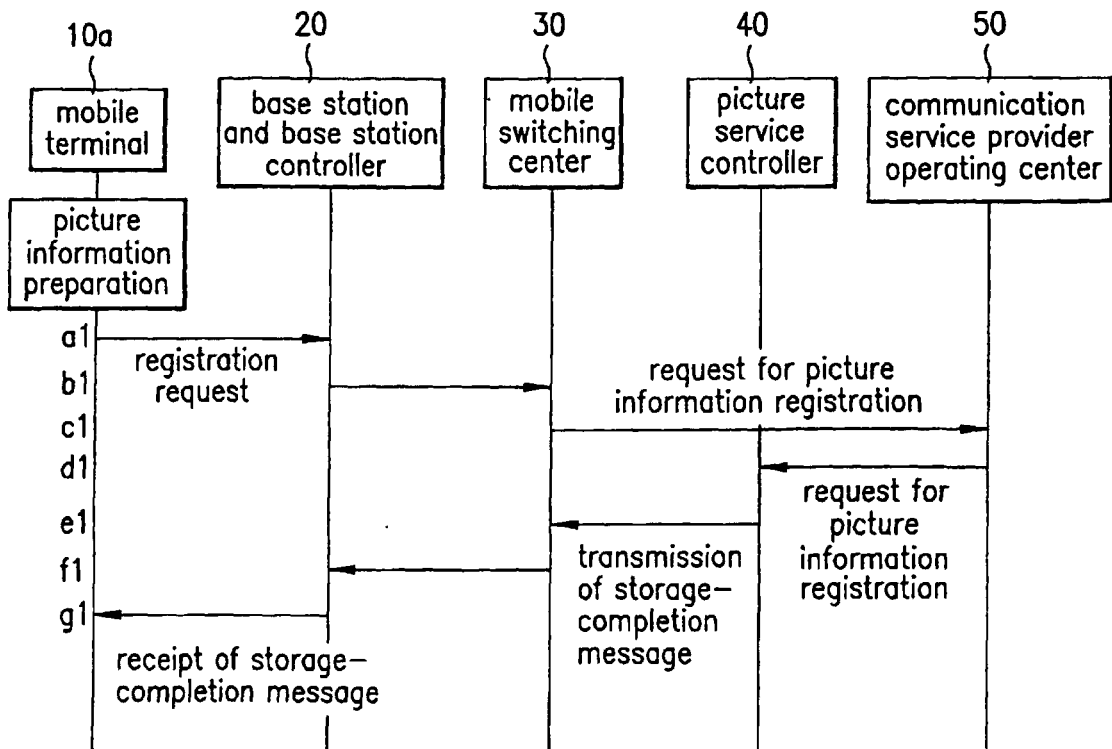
10a

mobile terminal

20

base station and base station controller

30

mobile switching center

40

picture service controller

50

communication service provider operating center

picture information preparation

a1

b1

c1

d1

e1

f1

g1

registration request

request for picture information registration

request for picture information registration

transmission of storage-completion message

receipt of storage-completion message